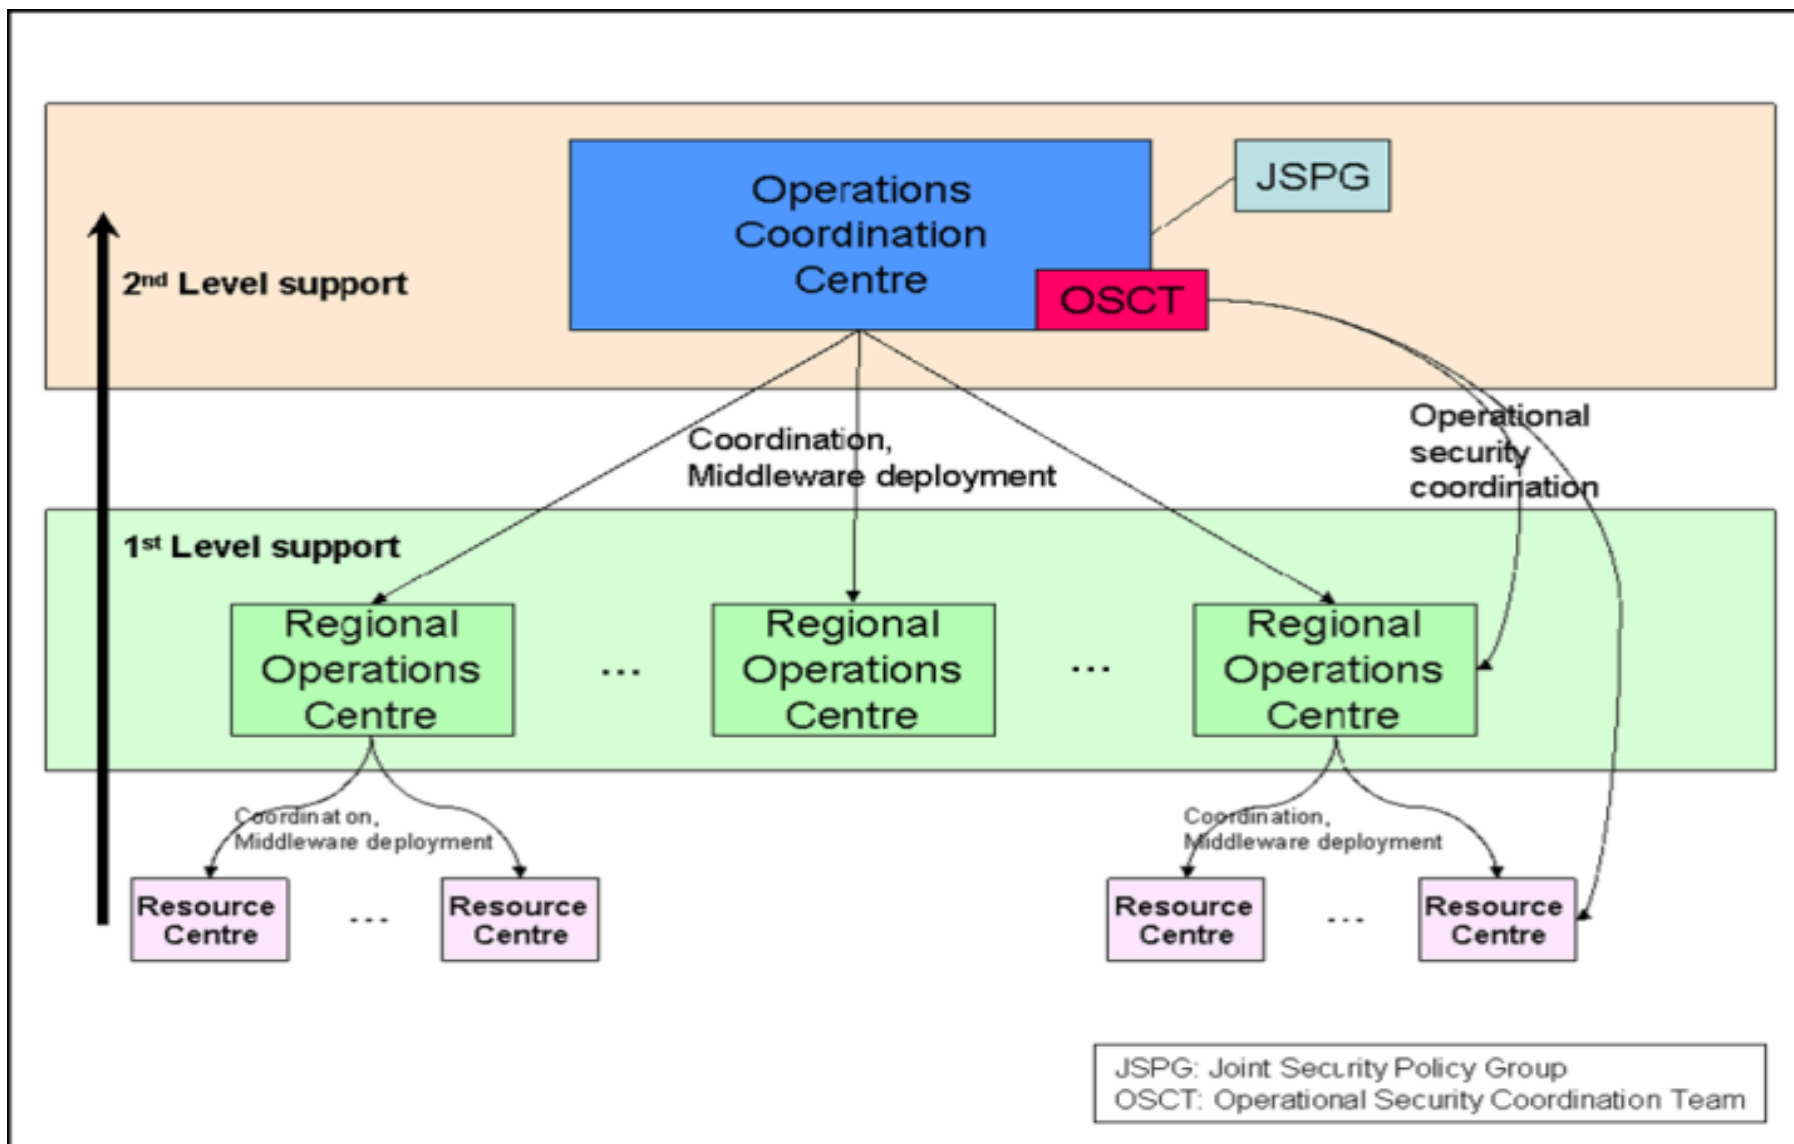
2nd Level support

Operations Coordination Centre

JSPG

OSCT

Coordination, Middleware deployment

Operational security coordination

1st Level support

Regional Operations Centre

...

Regional Operations Centre

...

Regional Operations Centre

Coordinat on, Middleware deployment

Coordination, Middleware deployment

Resource Centre

...

Resource Centre

Resource Centre

...

Resource Centre

JSPG: Joint Security Policy Group
OSCT: Operational Security Coordination Team